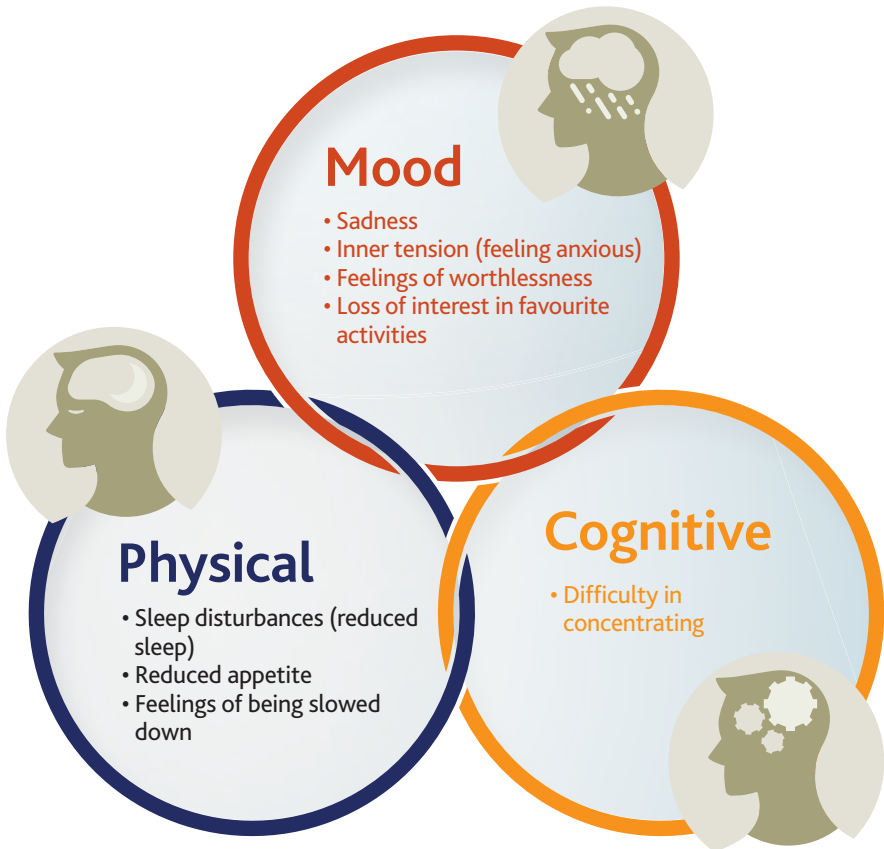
Mood

• Sadness
• Inner tension (feeling anxious)
• Feelings of worthlessness
• Loss of interest in favourite activities

Physical

• Sleep disturbances (reduced sleep)
• Reduced appetite
• Feelings of being slowed down

Cognitive

• Difficulty in concentrating